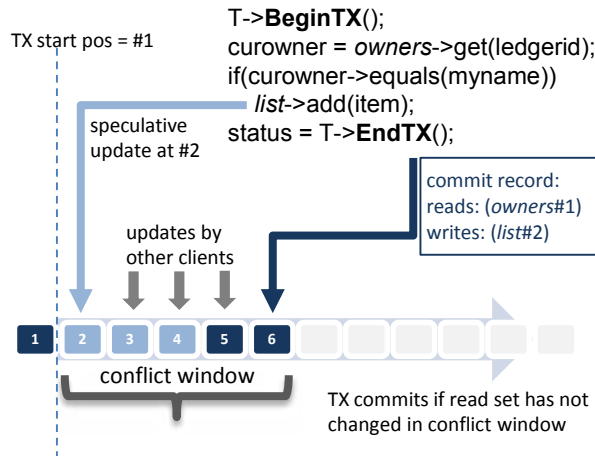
T->**BeginTX**();
curowner = *owners*->get(ledgerid);
if(curowner->equals(myname))
*list*->add(item);
status = T->**EndTX**();

TX start pos = #1

speculative update at #2

commit record:
reads: (*owners*#1)
writes: (*list*#2)

updates by other clients

1 2 3 4 5 6

conflict window

TX commits if read set has not changed in conflict window